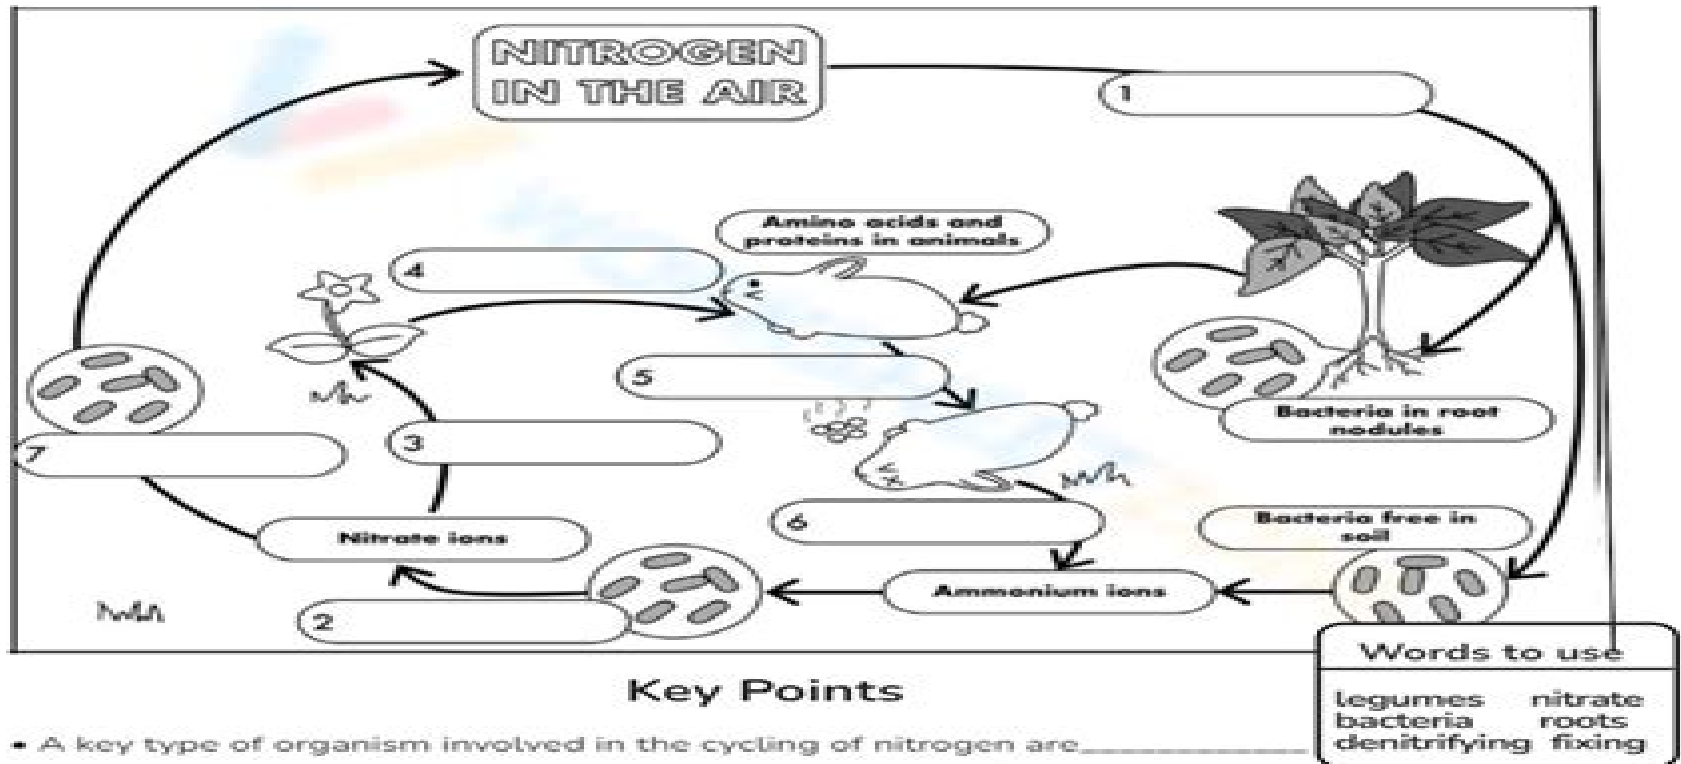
NITROGEN IN THE AIR

1

Amino acids and proteins in animals

4

5

Bacteria in root nodules

3

7

Nitrate ions

6

Bacteria free in soil

Ammonium ions

2

Words to use

legumes nitrate
bacteria roots
denitrifying fixing

Key Points

• A key type of organism involved in the cycling of nitrogen are__________